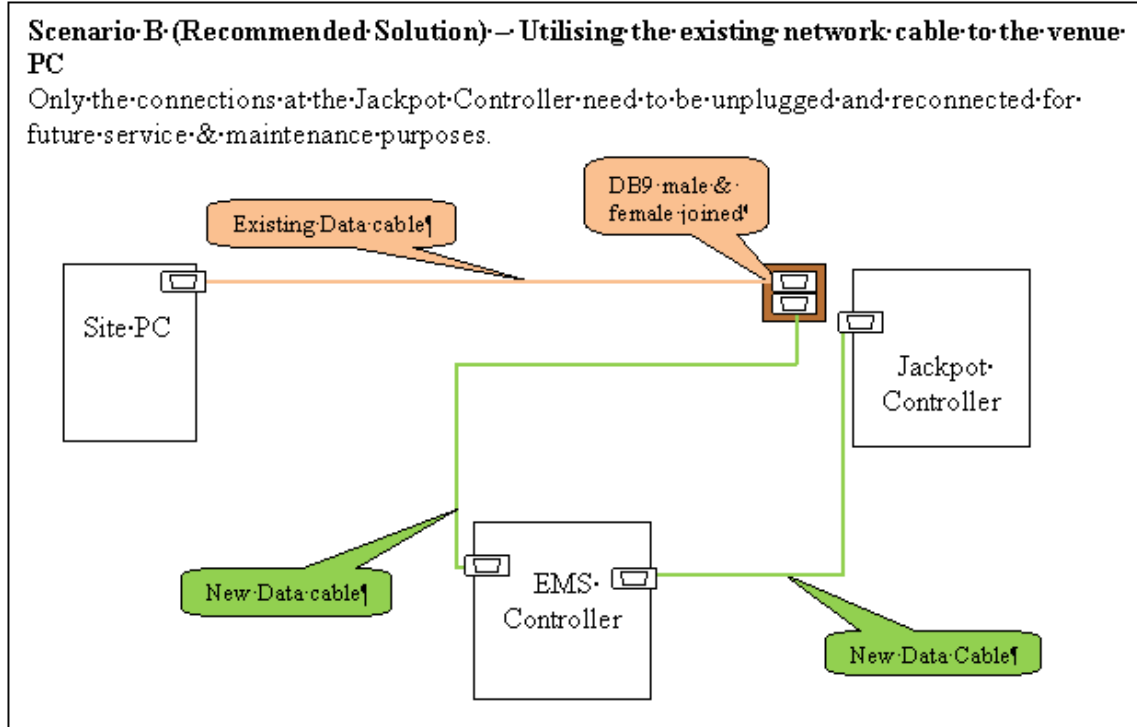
**Scenario·B·(Recommended·Solution)·–·Utilising·the·existing·network·cable·to·the·venue·PC**

Only·the·connections·at·the·Jackpot·Controller·need·to·be·unplugged·and·reconnected·for·future·service·&·maintenance·purposes.

Existing·Data·cable¶

DB9·male·&·female·joined¶

Site·PC

Jackpot·Controller

New·Data·cable¶

EMS·Controller

New·Data·Cable¶